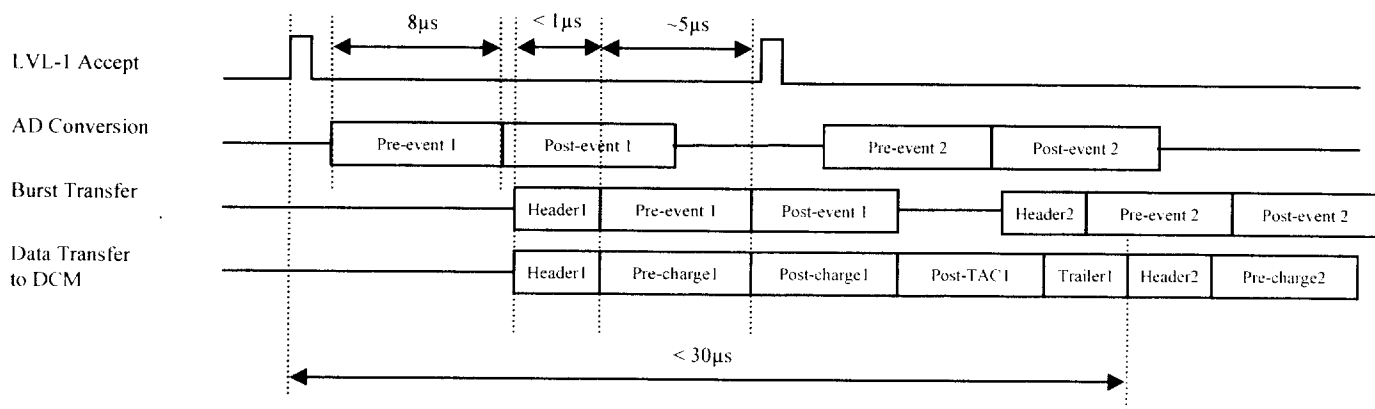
8μs
< 1μs
~5μs

LVL-1 Accept

AD Conversion
Pre-event 1
Post-event 1
Pre-event 2
Post-event 2

Burst Transfer
Header1
Pre-event 1
Post-event 1
Header2
Pre-event 2
Post-event 2

Data Transfer to DCM
Header1
Pre-charge1
Post-charge1
Post-TAC1
Trailer1
Header2
Pre-charge2

< 30μs